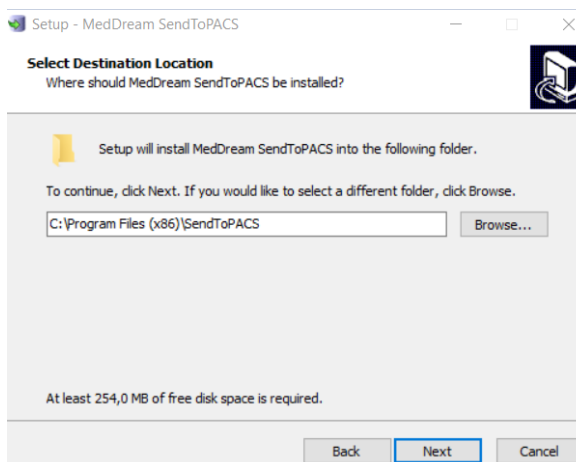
Setup - MedDream SendToPACS

Select Destination Location
Where should MedDream SendToPACS be installed?

Setup will install MedDream SendToPACS into the following folder.

To continue, click Next. If you would like to select a different folder, click Browse.

C:\Program Files (x86)\SendToPACS

Browse...

At least 254,0 MB of free disk space is required.

Back

Next

Cancel